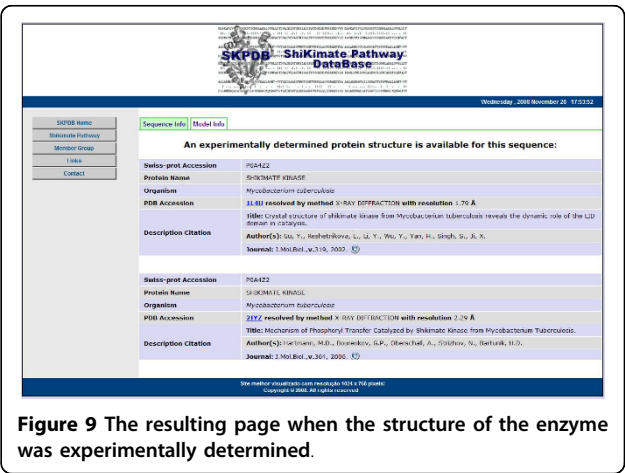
SKPDB ShiKimate Pathway DataBase

Wednesday , 2008 November 26 17:53:52

SKPDB Home
Shikimate Pathway
Member Group
Links
Contact

Sequence Info | Model Info

An experimentally determined protein structure is available for this sequence:

| | |
|---|---|
| Swiss-prot Accession | P0A4Z2 |
| Protein Name | SHIKIMATE KINASE |
| Organism | Mycobacterium tuberculosis |
| PDB Accession | 1L4U resolved by method X-RAY DIFFRACTION with resolution 1.79 Å |
| Description Citation | Title: Crystal structure of shikimate kinase from Mycobacterium tuberculosis reveals the dynamic role of the LID domain in catalysis. Author(s): Gu, Y., Reshetnikova, L., Li, Y., Wu, Y., Yan, H., Singh, S., Ji, X. Journal: J.Mol.Biol.,v.319, 2002. |

| | |
|---|---|
| Swiss-prot Accession | P0A4Z2 |
| Protein Name | SHIKIMATE KINASE |
| Organism | Mycobacterium tuberculosis |
| PDB Accession | 2IYZ resolved by method X-RAY DIFFRACTION with resolution 2.29 Å |
| Description Citation | Title: Mechanism of Phosphoryl Transfer Catalyzed by Shikimate Kinase from Mycobacterium Tuberculosis. Author(s): Hartmann, M.D., Bourenkov, G.P., Oberschall, A., Strizhov, N., Bartunik, H.D. Journal: J.Mol.Biol.,v.364, 2006. |

Site melhor visualizado com resolução 1024 x 768 pixels!
Copyright © 2008. All rights reserved.

Figure 9 The resulting page when the structure of the enzyme was experimentally determined.